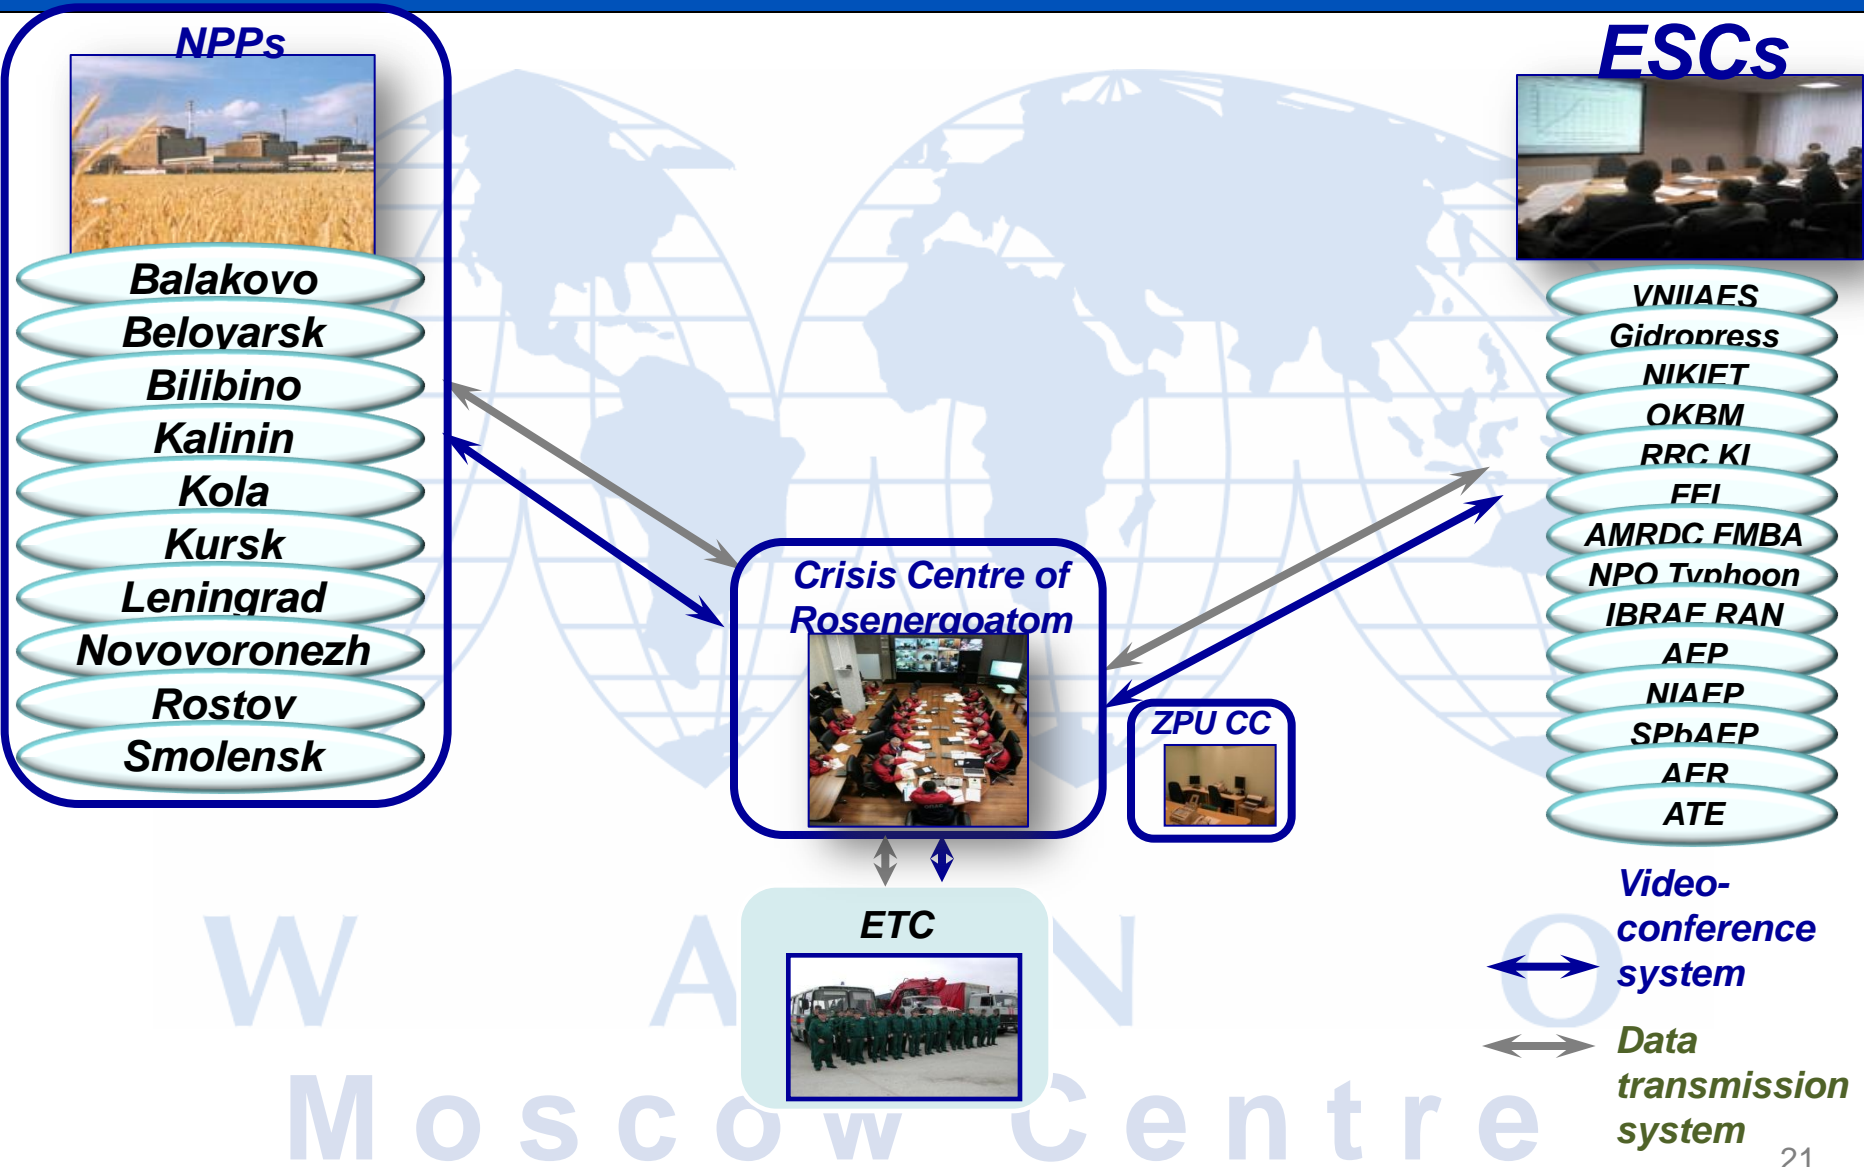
NPPs

Balakovo
Beloyarsk
Bilibino
Kalinin
Kola
Kursk
Leningrad
Novovoronezh
Rostov
Smolensk

ESCs

VNIIAES
Gidropress
NIKIET
OKBM
RRC KI
FEI
AMRDC FMBA
NPO Typhoon
IBRAE RAN
AEP
NIAEP
SPbAEP
AER
ATE

Crisis Centre of Rosenergoatom

ZPU CC

ETC

Video-conference system

Data transmission system

W A N O
Moscow Centre

21